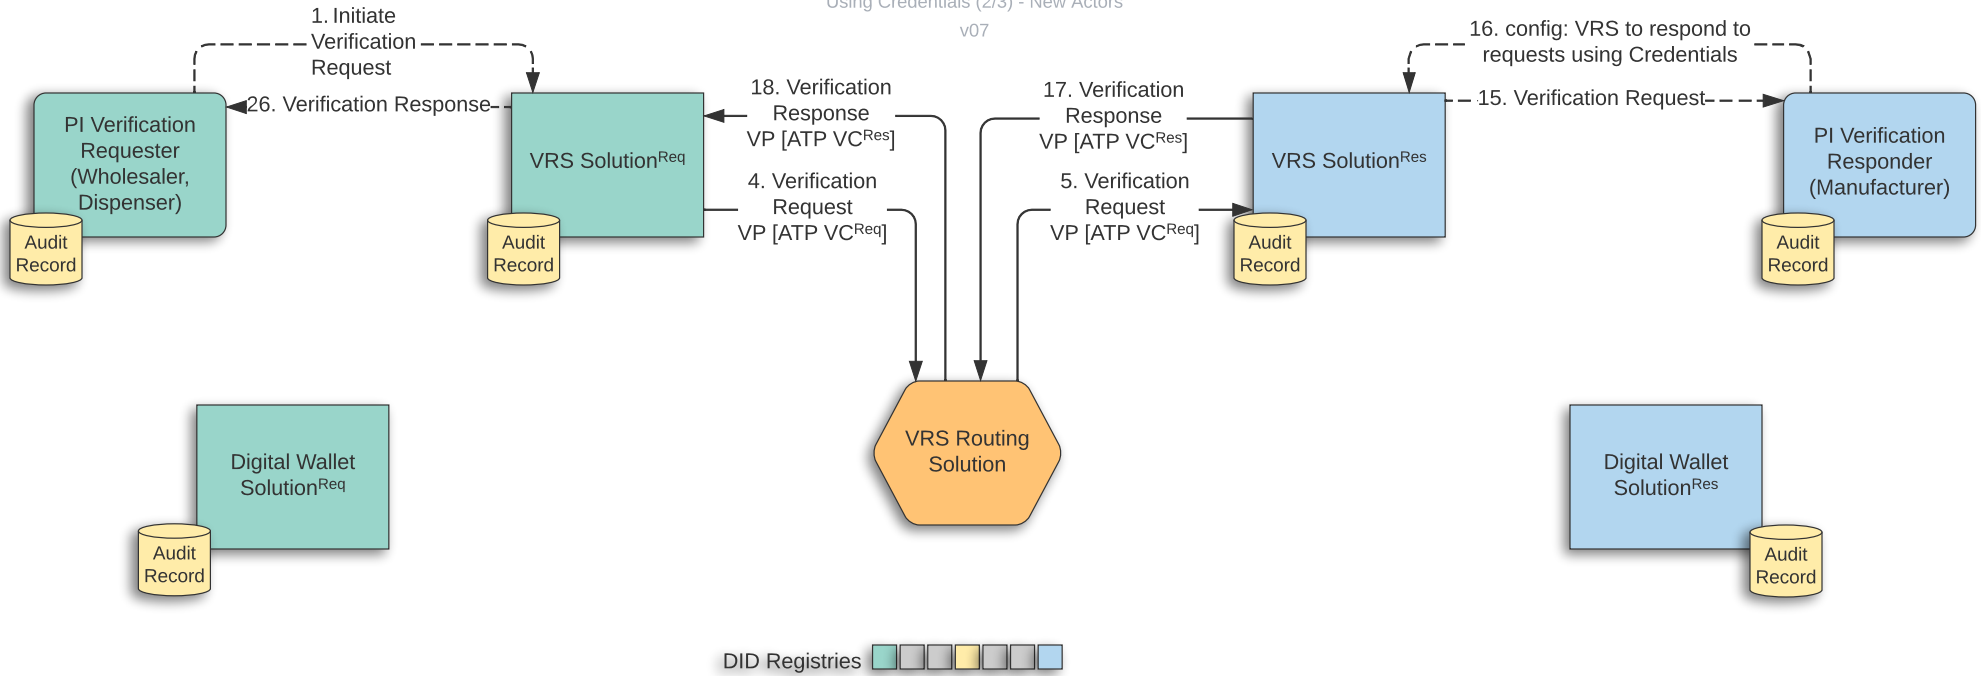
Using Credentials (2/3) - New Actors
v07

1. Initiate Verification Request

16. config: VRS to respond to requests using Credentials

26. Verification Response

15. Verification Request

PI Verification Requester (Wholesaler, Dispenser)

Audit Record

VRS Solution$^{Req}$

Audit Record

18. Verification Response VP [ATP VC$^{Res}$]

4. Verification Request VP [ATP VC$^{Req}$]

17. Verification Response VP [ATP VC$^{Res}$]

5. Verification Request VP [ATP VC$^{Req}$]

VRS Solution$^{Res}$

Audit Record

PI Verification Responder (Manufacturer)

Audit Record

Digital Wallet Solution$^{Req}$

Audit Record

VRS Routing Solution

Digital Wallet Solution$^{Res}$

Audit Record

DID Registries